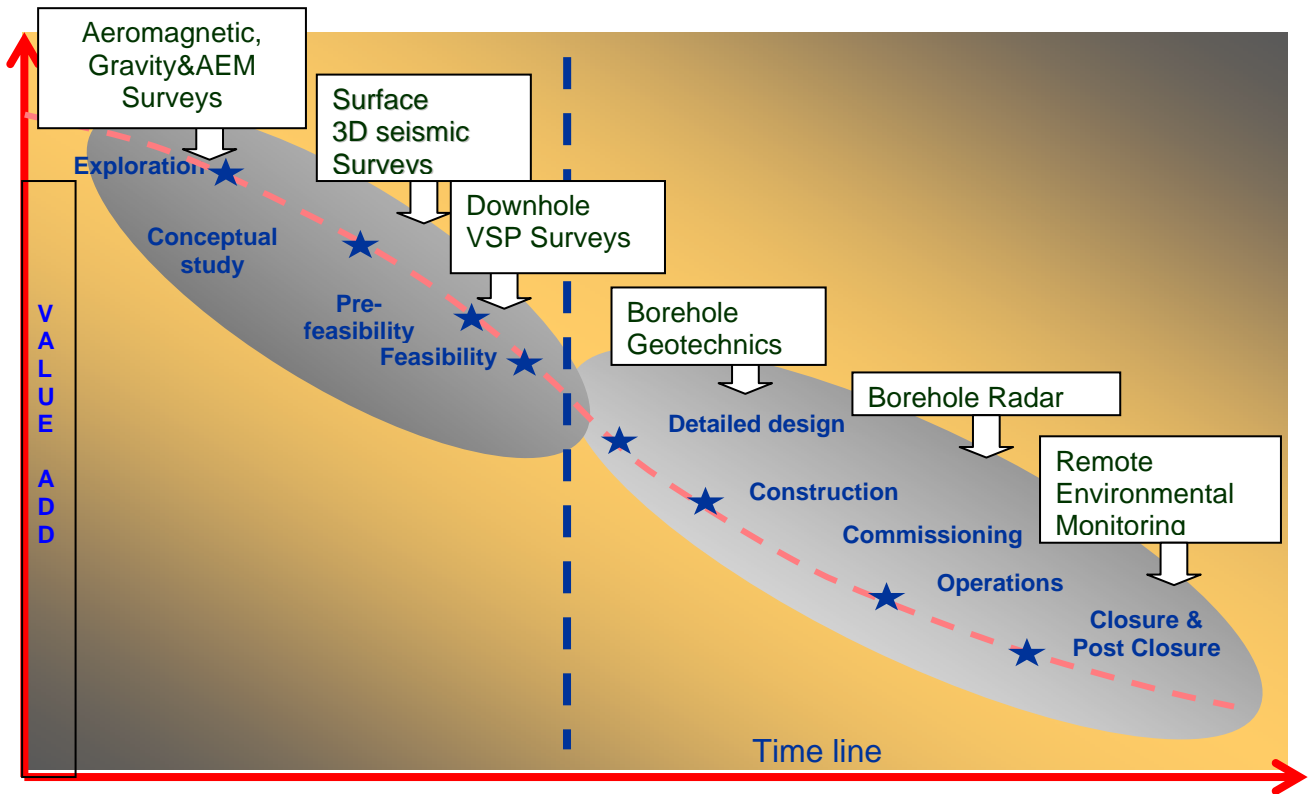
Aeromagnetic, Gravity&AEM Surveys

Surface 3D seismic Surveys

Downhole VSP Surveys

Exploration

Conceptual study

Pre-feasibility

Feasibility

VALUE ADD

Borehole Geotechnics

Borehole Radar

Remote Environmental Monitoring

Detailed design

Construction

Commissioning

Operations

Closure & Post Closure

Time line